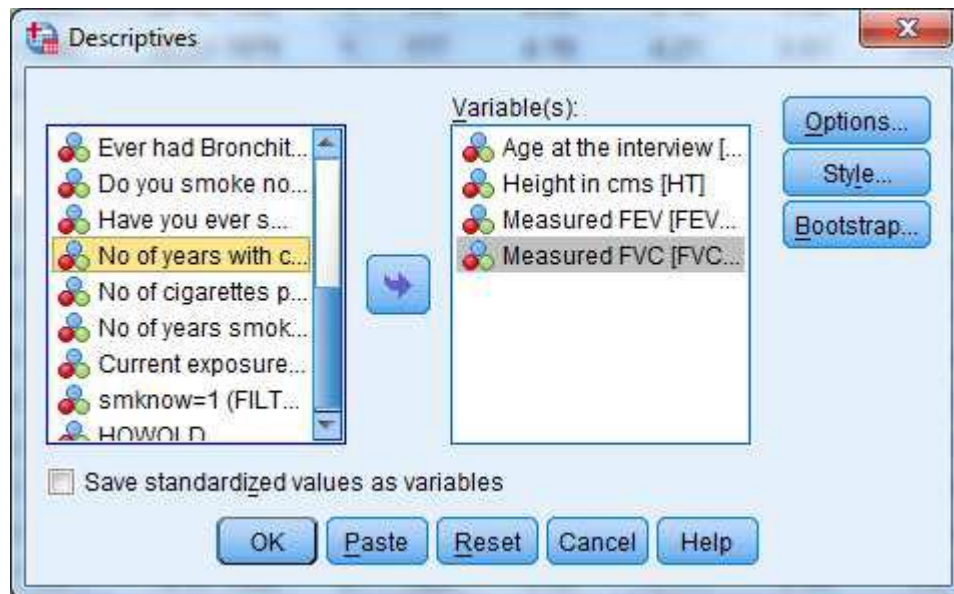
Descriptives

Ever had Bronchit...
Do you smoke no...
Have you ever s...
No of years with c...
No of cigarettes p...
No of years smok...
Current exposure...
smknow=1 (FILT...
HOWOLD

Variable(s):
Age at the interview [...
Height in cms [HT]
Measured FEV [FEV...
Measured FVC [FVC...

Options...
Style...
Bootstrap...

Save standardized values as variables

OK
Paste
Reset
Cancel
Help